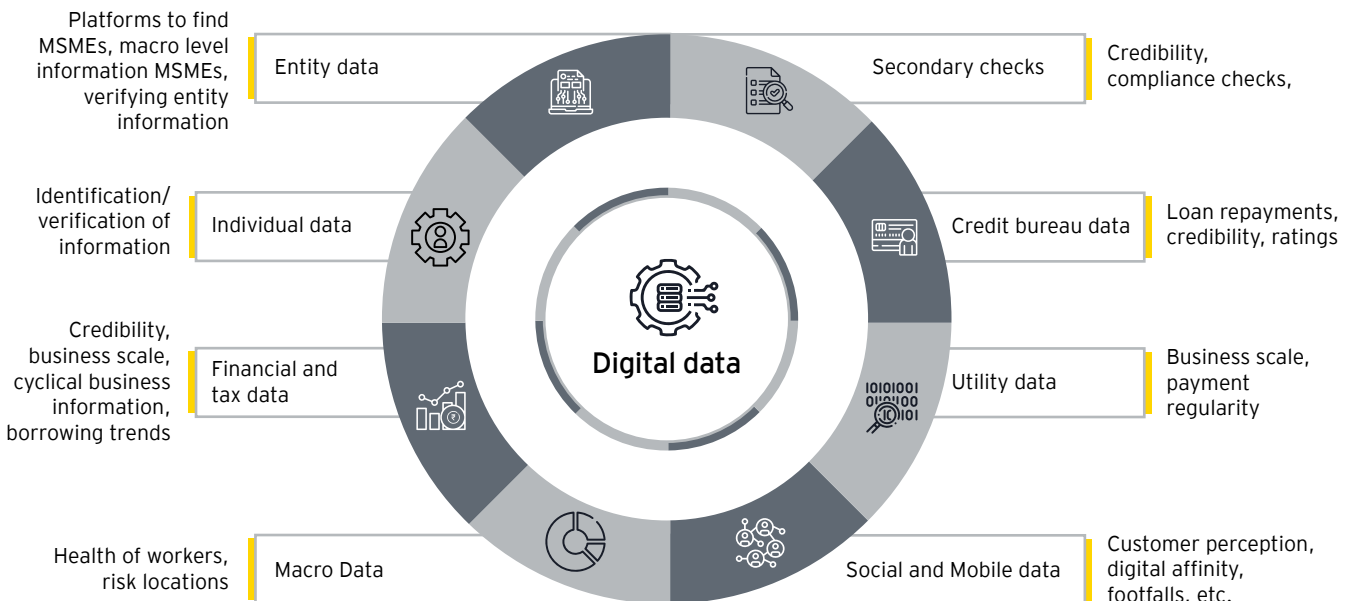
Platforms to find MSMEs, macro level information MSMEs, verifying entity information

Entity data

Secondary checks

Credibility, compliance checks,

Identification/ verification of information

Individual data

Credit bureau data

Loan repayments, credibility, ratings

Digital data

Credibility, business scale, cyclical business information, borrowing trends

Financial and tax data

Utility data

Business scale, payment regularity

Health of workers, risk locations

Macro Data

Social and Mobile data

Customer perception, digital affinity, footfalls, etc.